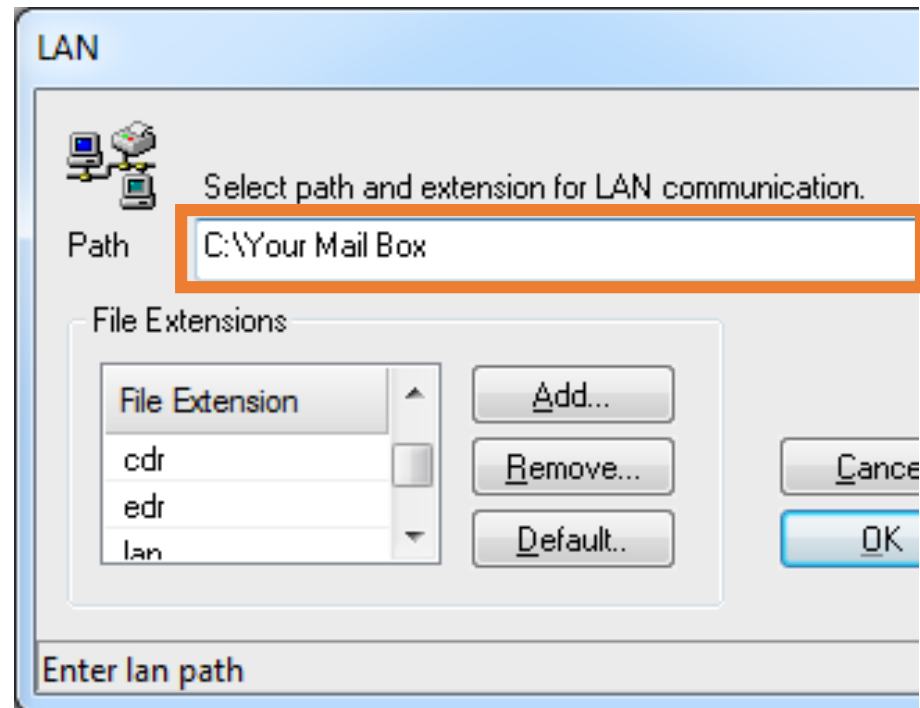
LAN

Select path and extension for LAN communication.

Path C:\Your Mail Box

File Extensions

| File Extension |
|---|
| cdr |
| edr |
| lan |

Add...

Remove...

Default..

Cance

OK

Enter lan path